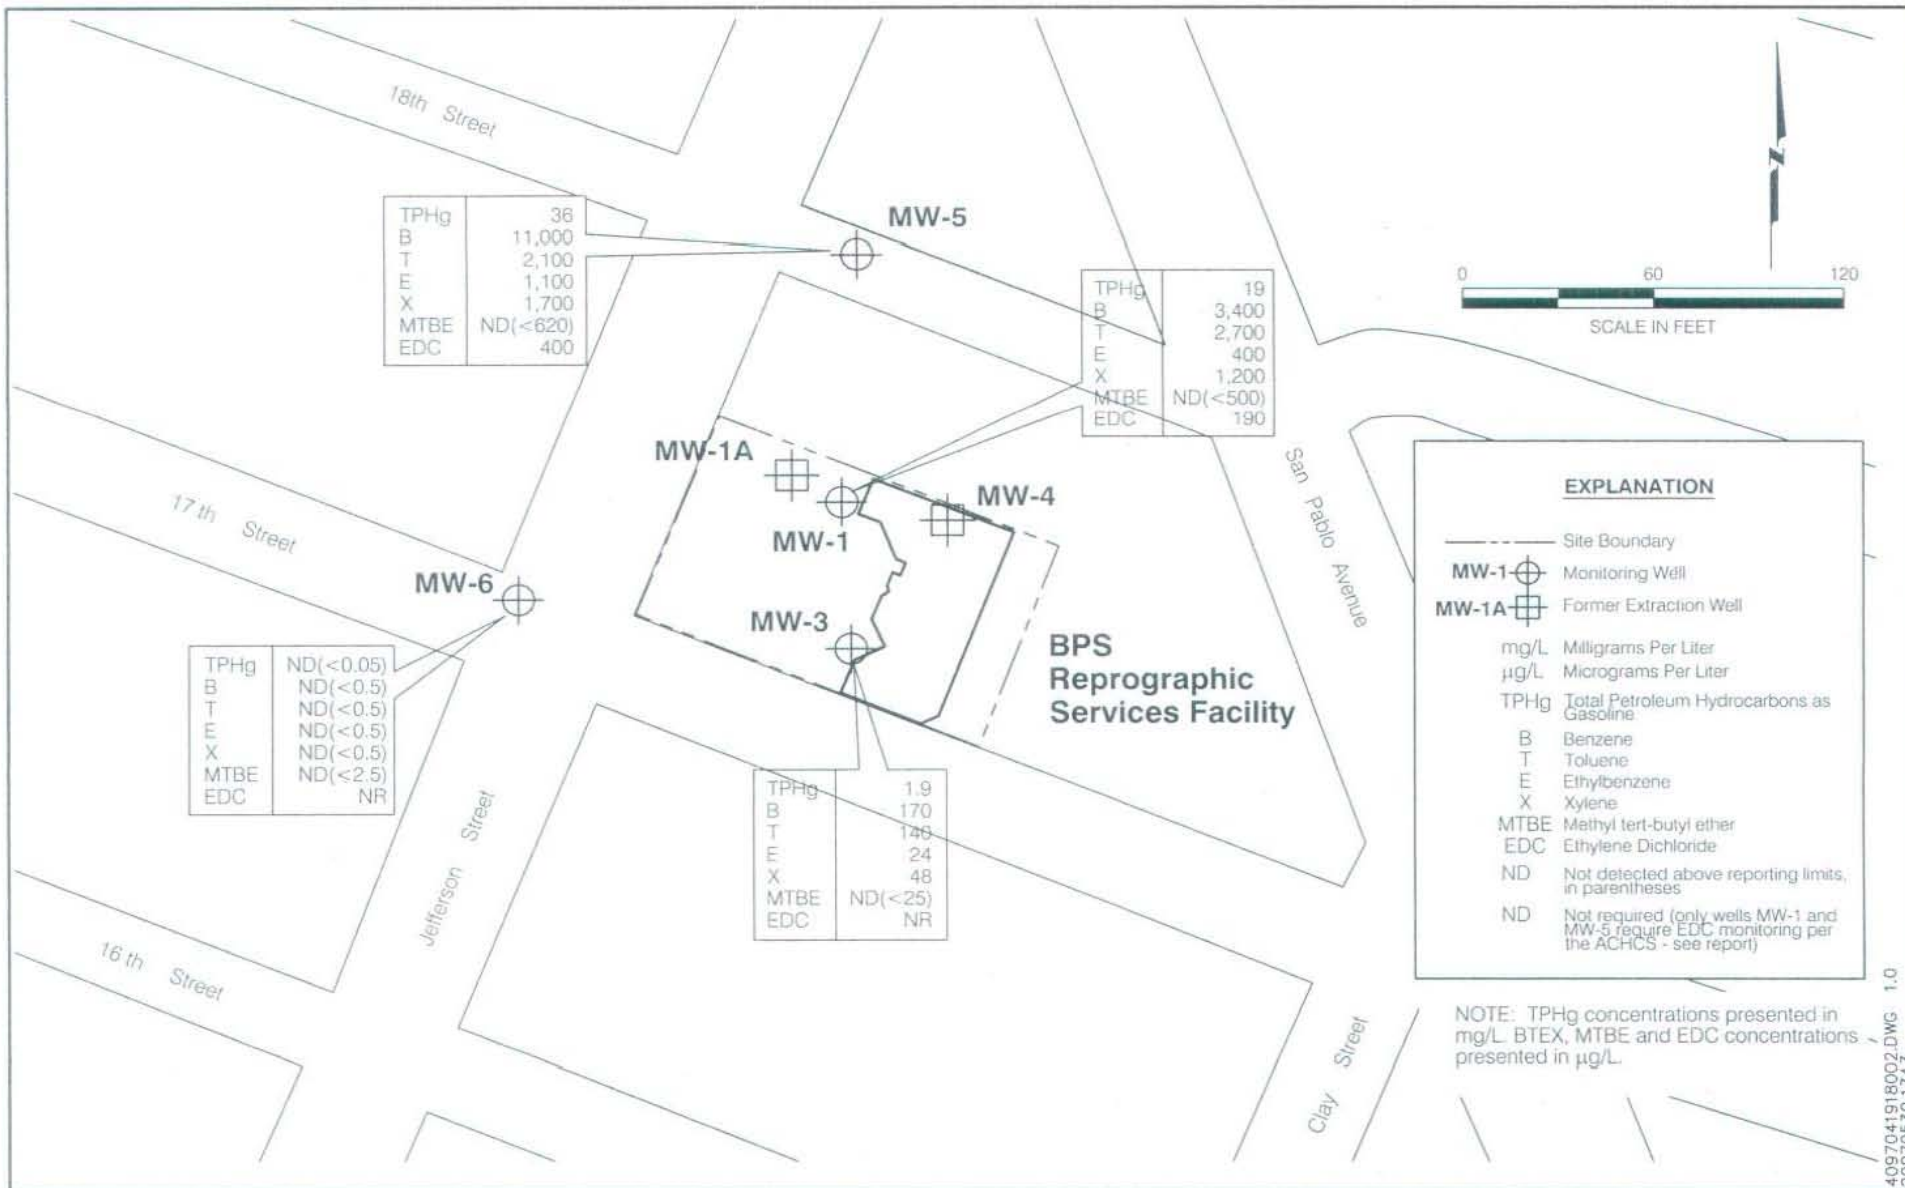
18th Street

| TPHg | 36 |
|---|---|
| B | 11,000 |
| T | 2,100 |
| E | 1,100 |
| X | 1,700 |
| MTBE | ND(<620) |
| EDC | 400 |

MW-5

N

0 60 120
SCALE IN FEET

| TPHg | 19 |
|---|---|
| B | 3,400 |
| T | 2,700 |
| E | 400 |
| X | 1,200 |
| MTBE | ND(<500) |
| EDC | 190 |

MW-1A

MW-4

MW-1

17 th Street

MW-6

MW-3

San Pablo Avenue

BPS Reprographic Services Facility

| TPHg | ND(<0.05) |
|---|---|
| B | ND(<0.5) |
| T | ND(<0.5) |
| E | ND(<0.5) |
| X | ND(<0.5) |
| MTBE | ND(<2.5) |
| EDC | NR |

| TPHg | 1.9 |
|---|---|
| B | 170 |
| T | 140 |
| E | 24 |
| X | 48 |
| MTBE | ND(<25) |
| EDC | NR |

Jefferson Street

16 th Street

Clay Street

EXPLANATION

Site Boundary
MW-1 Monitoring Well
MW-1A Former Extraction Well
mg/L Milligrams Per Liter
μg/L Micrograms Per Liter
TPHg Total Petroleum Hydrocarbons as Gasoline
B Benzene
T Toluene
E Ethylbenzene
X Xylene
MTBE Methyl tert-butyl ether
EDC Ethylene Dichloride
ND Not detected above reporting limits, in parentheses
ND Not required (only wells MW-1 and MW-5 require EDC monitoring per the ACHCS - see report)

NOTE: TPHg concentrations presented in mg/L. BTEX, MTBE and EDC concentrations presented in μg/L.

4097041918002.DWG 1.0